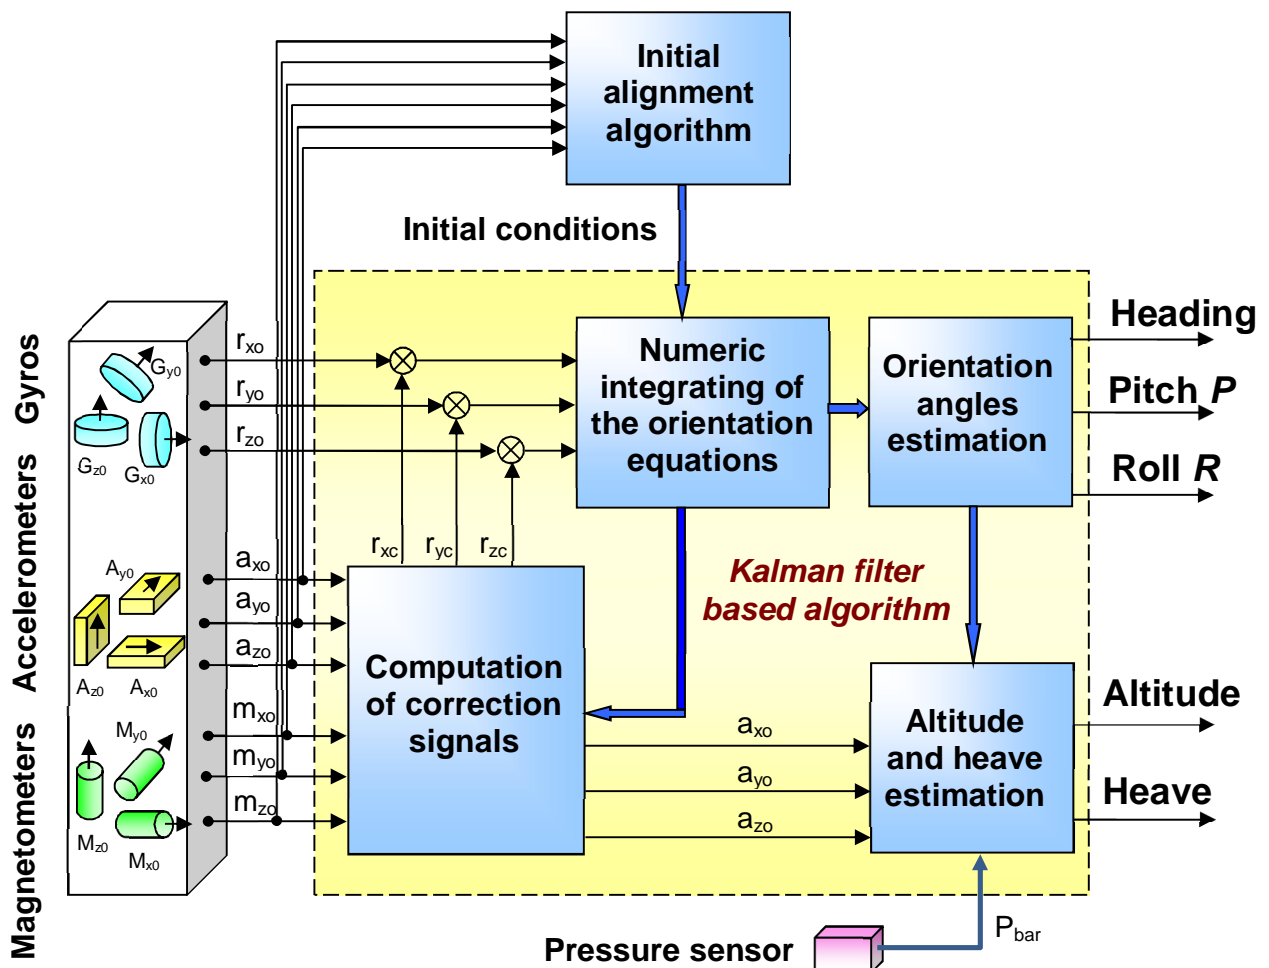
Initial alignment algorithm

Initial conditions

Gyros

Accelerometers

Magnetometers

$G_{y0}$ $G_{z0}$ $G_{x0}$

$A_{y0}$ $A_{z0}$ $A_{x0}$

$M_{y0}$ $M_{z0}$ $M_{x0}$

$r_{xo}$ $r_{yo}$ $r_{zo}$

$a_{xo}$ $a_{yo}$ $a_{zo}$

$m_{xo}$ $m_{yo}$ $m_{zo}$

$r_{xc}$ $r_{yc}$ $r_{zc}$

Numeric integrating of the orientation equations

Orientation angles estimation

Heading

Pitch *P*

Roll *R*

*Kalman filter based algorithm*

Computation of correction signals

$a_{xo}$ $a_{yo}$ $a_{zo}$

Altitude and heave estimation

Altitude

Heave

$P_{bar}$

Pressure sensor